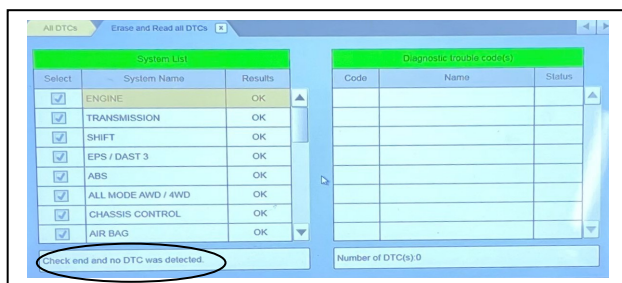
All DTCs | Erase and Read all DTCs

System List

| Select | System Name | Results |
|---|---|---|
| ☑ | ENGINE | OK |
| ☑ | TRANSMISSION | OK |
| ☑ | SHIFT | OK |
| ☑ | EPS / DAST 3 | OK |
| ☑ | ABS | OK |
| ☑ | ALL MODE AWD / 4WD | OK |
| ☑ | CHASSIS CONTROL | OK |
| ☑ | AIR BAG | OK |

Diagnostic trouble code(s)

| Code | Name | Status |
|---|---|---|
| | | |

Check end and no DTC was detected.

Number of DTC(s):0